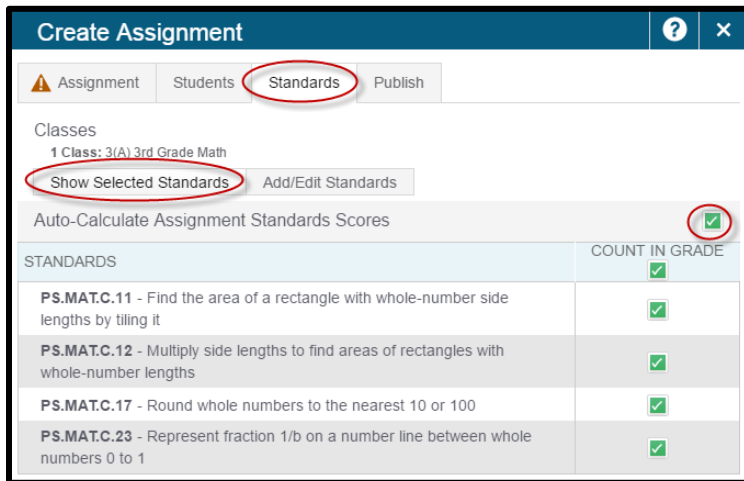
Create Assignment

?

×

Assignment

Students

Standards

Publish

Classes

1 Class: 3(A) 3rd Grade Math

Show Selected Standards

Add/Edit Standards

Auto-Calculate Assignment Standards Scores

| STANDARDS | COUNT IN GRADE |
|---|---|
| PS.MAT.C.11 - Find the area of a rectangle with whole-number side lengths by tiling it | ✓ |
| PS.MAT.C.12 - Multiply side lengths to find areas of rectangles with whole-number lengths | ✓ |
| PS.MAT.C.17 - Round whole numbers to the nearest 10 or 100 | ✓ |
| PS.MAT.C.23 - Represent fraction 1/b on a number line between whole numbers 0 to 1 | ✓ |